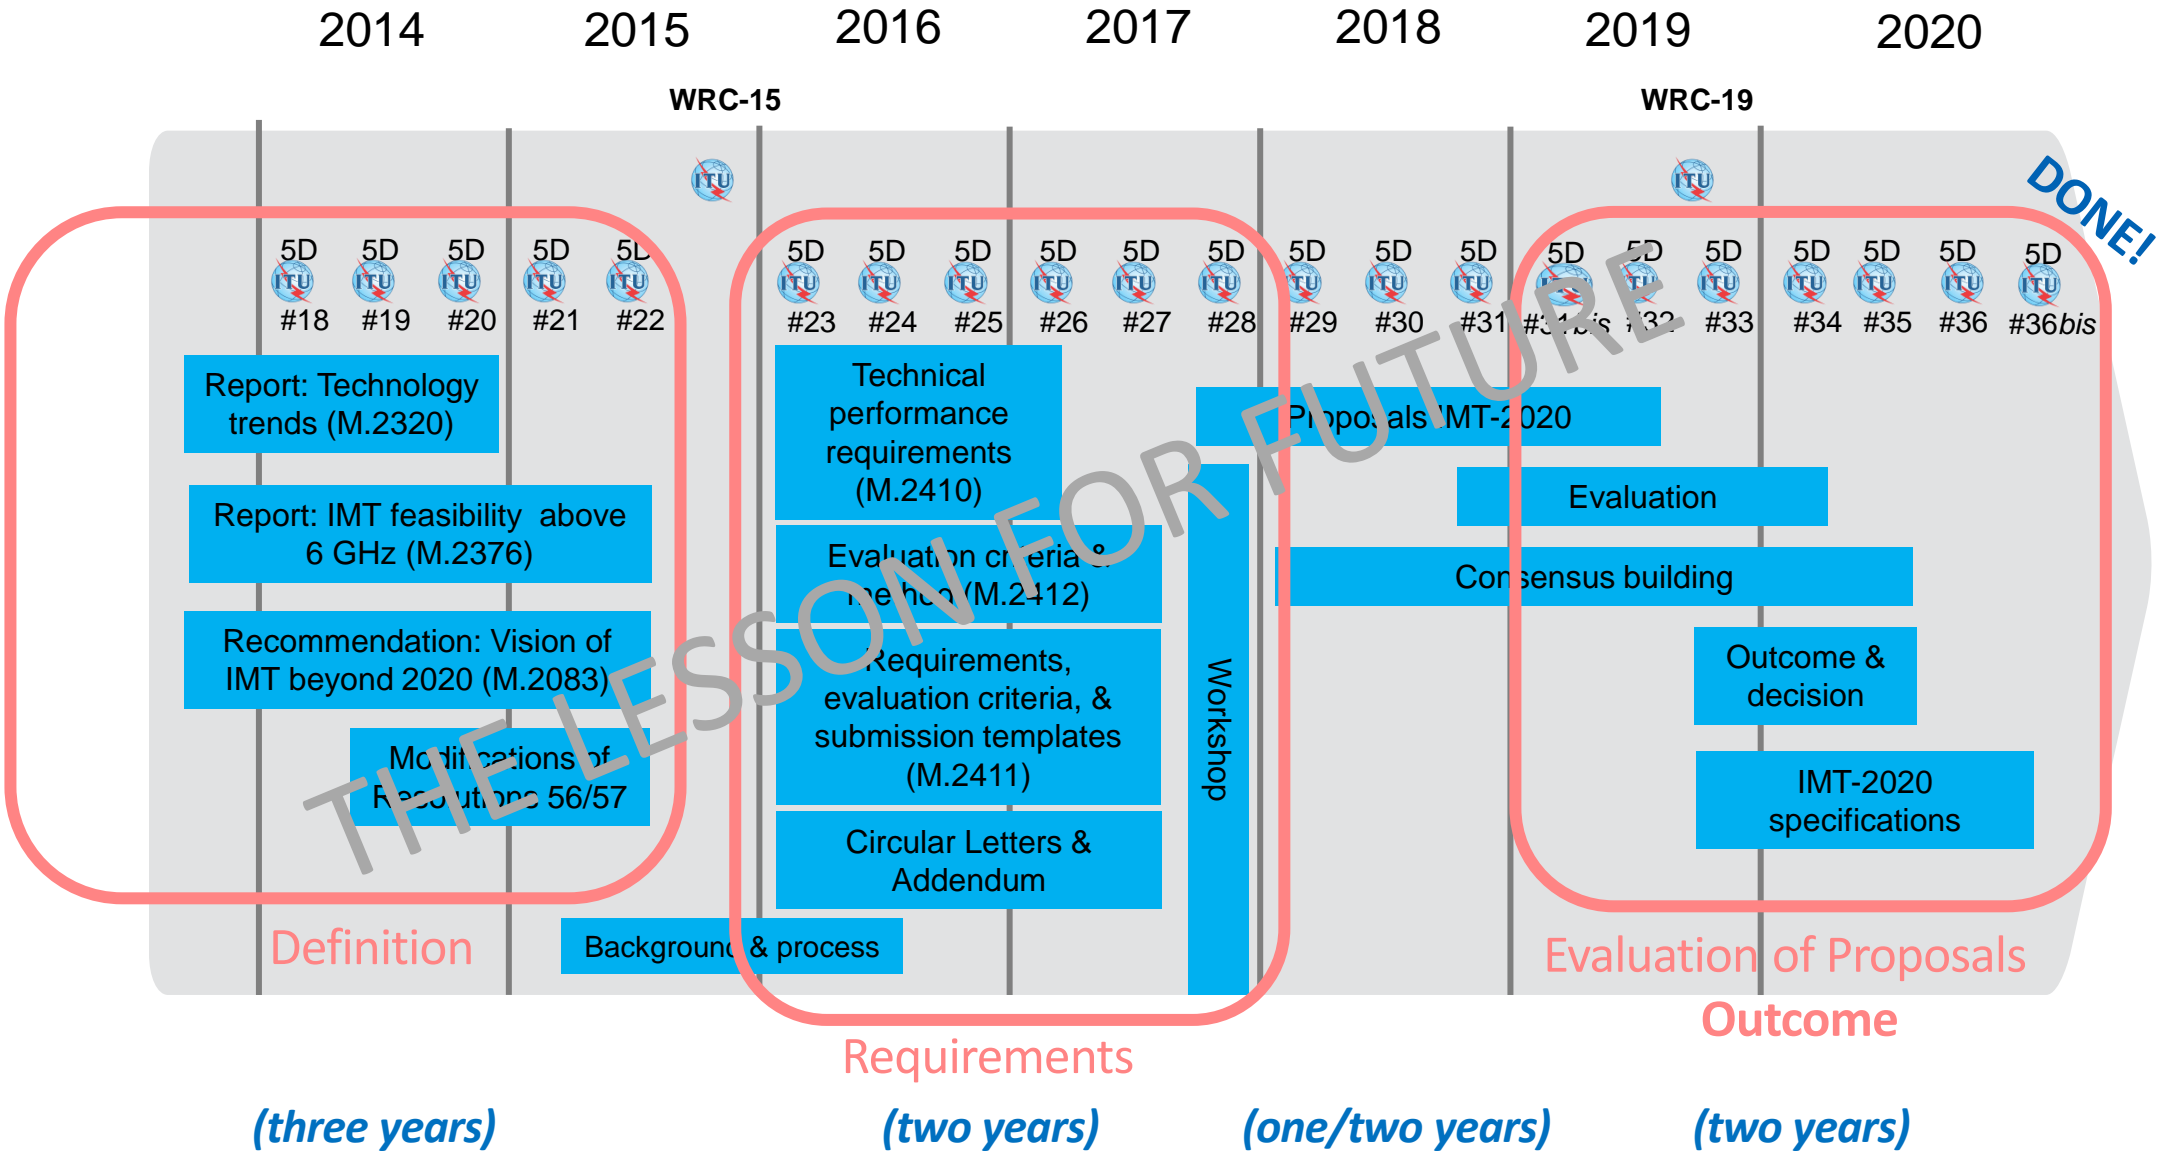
2014 2015 2016 2017 2018 2019 2020

WRC-15

WRC-19

DONE!

5D #18 5D #19 5D #20 5D #21 5D #22 5D #23 5D #24 5D #25 5D #26 5D #27 5D #28 5D #29 5D #30 5D #31 5D #31bis 5D #32 5D #33 5D #34 5D #35 5D #36 5D #36bis

Report: Technology trends (M.2320)

Report: IMT feasibility above 6 GHz (M.2376)

Recommendation: Vision of IMT beyond 2020 (M.2083)

Modifications of Resolutions 56/57

Technical performance requirements (M.2410)

Evaluation criteria & method (M.2412)

Requirements, evaluation criteria, & submission templates (M.2411)

Circular Letters & Addendum

Background & process

Workshop

Proposals IMT-2020

Evaluation

Consensus building

Outcome & decision

IMT-2020 specifications

THE LESSON FOR FUTURE

Definition

Requirements

Evaluation of Proposals

Outcome

(three years)

(two years)

(one/two years)

(two years)